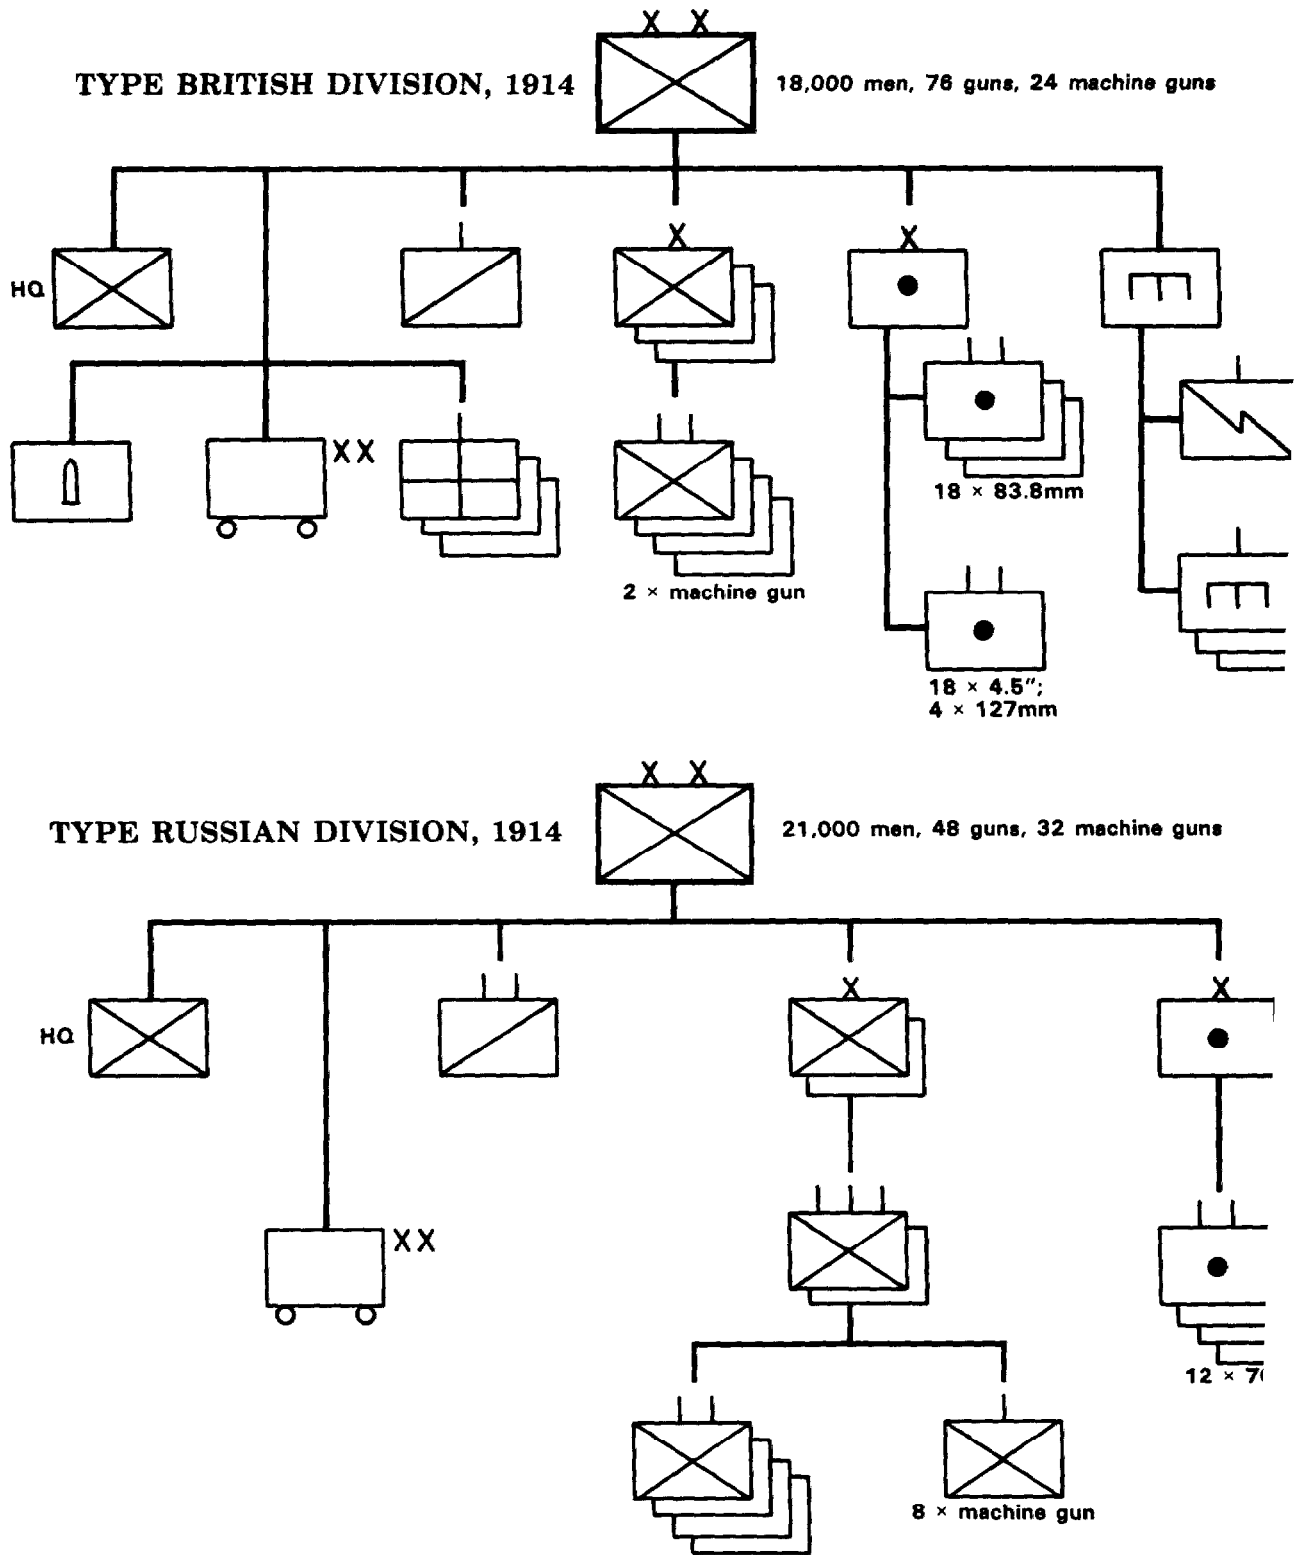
TYPE BRITISH DIVISION, 1914

18,000 men, 76 guns, 24 machine guns

HQ

XX

2 × machine gun

18 × 83.8mm

18 × 4.5"; 4 × 127mm

TYPE RUSSIAN DIVISION, 1914

21,000 men, 48 guns, 32 machine guns

HQ

XX

8 × machine gun

12 × 7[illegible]